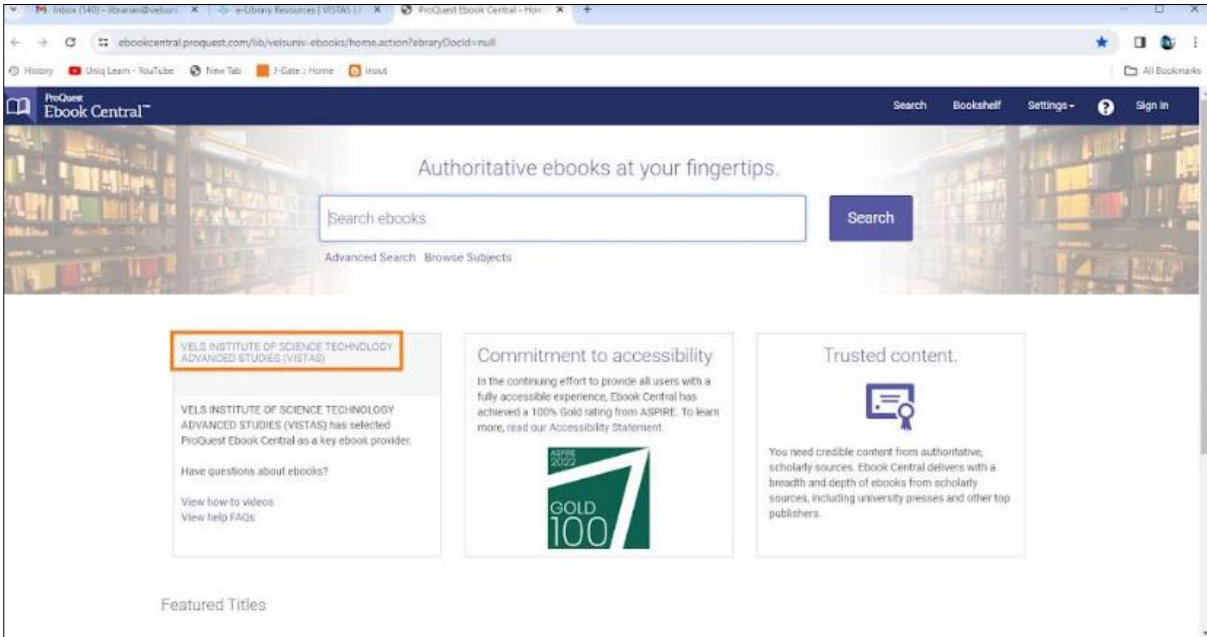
Inbox (140) - librarian@velsuni × e-Library Resources | VISTAS L × ProQuest Ebook Central - Hon × +

ebookcentral.proquest.com/lib/velsuniv-ebooks/home.action?ebraryDocId=null

History Uniq Learn - YouTube New Tab J-Gate : Home inout All Bookmarks

ProQuest Ebook Central™

Search Bookshelf Settings Sign in

Authoritative ebooks at your fingertips.

Search ebooks

Search

Advanced Search Browse Subjects

VELS INSTITUTE OF SCIENCE TECHNOLOGY ADVANCED STUDIES (VISTAS)

VELS INSTITUTE OF SCIENCE TECHNOLOGY ADVANCED STUDIES (VISTAS) has selected ProQuest Ebook Central as a key ebook provider.

Have questions about ebooks?

View how-to videos
View help FAQs

Commitment to accessibility

In the continuing effort to provide all users with a fully accessible experience, Ebook Central has achieved a 100% Gold rating from ASPIRE. To learn more, read our Accessibility Statement.

ASPIRE 2022

GOLD 100

Trusted content.

You need credible content from authoritative, scholarly sources. Ebook Central delivers with a breadth and depth of ebooks from scholarly sources, including university presses and other top publishers.

Featured Titles